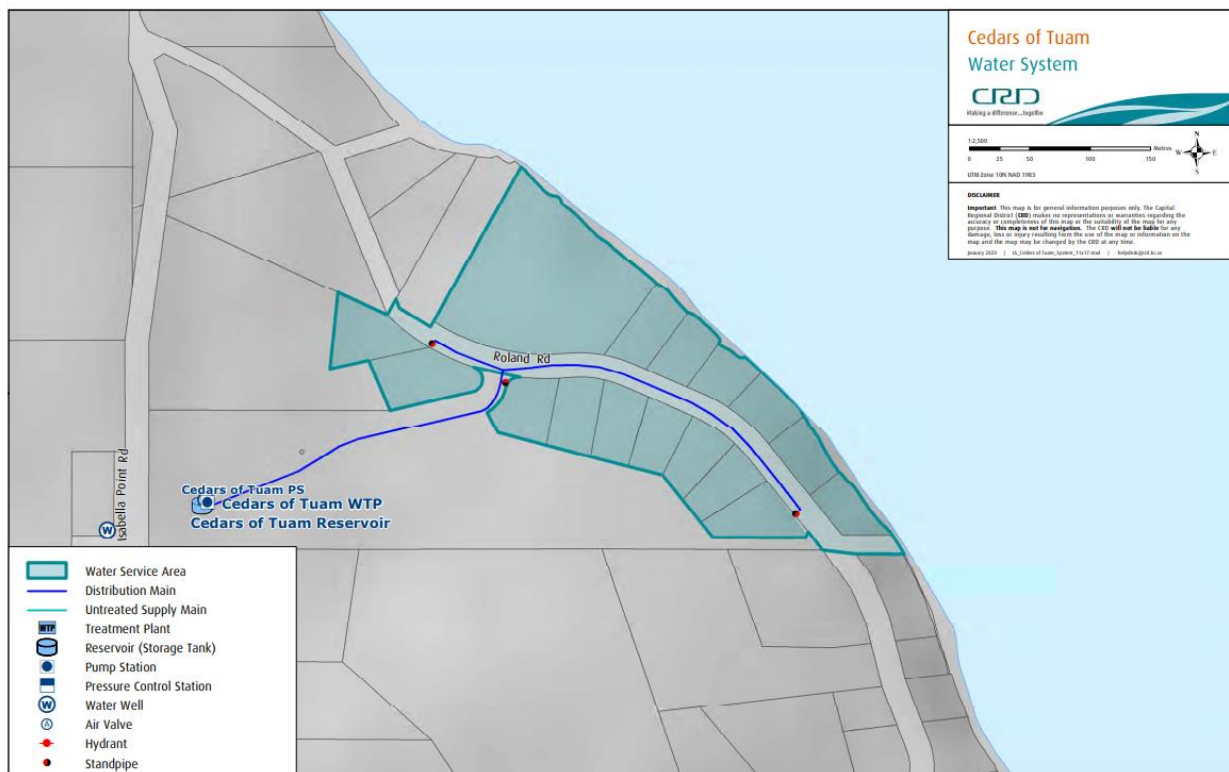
Cedars of Tuam
Water System

CRD
Making a difference...together

1:2,500
0 25 50 100 150 Metres
UTM Zone 10N NAD 1983

N
W E
S

DISCLAIMER
Important: This map is for general information purposes only. The Capital Regional District (CRD) makes no representations or warranties regarding the accuracy or completeness of this map or the suitability of the map for any purpose. This map is not for navigation. The CRD will not be liable for any damage, loss or injury resulting from the use of the map or information on the map and the map may be changed by the CRD at any time.

January 2020 | SS_Cedars of Tuam_System_11x17.mxd | helpdesk@crd.bc.ca

Roland Rd

Isabella Point Rd

Cedars of Tuam PS
Cedars of Tuam WTP
Cedars of Tuam Reservoir

Water Service Area
Distribution Main
Untreated Supply Main
WTP Treatment Plant
Reservoir (Storage Tank)
Pump Station
Pressure Control Station
W Water Well
A Air Valve
Hydrant
Standpipe